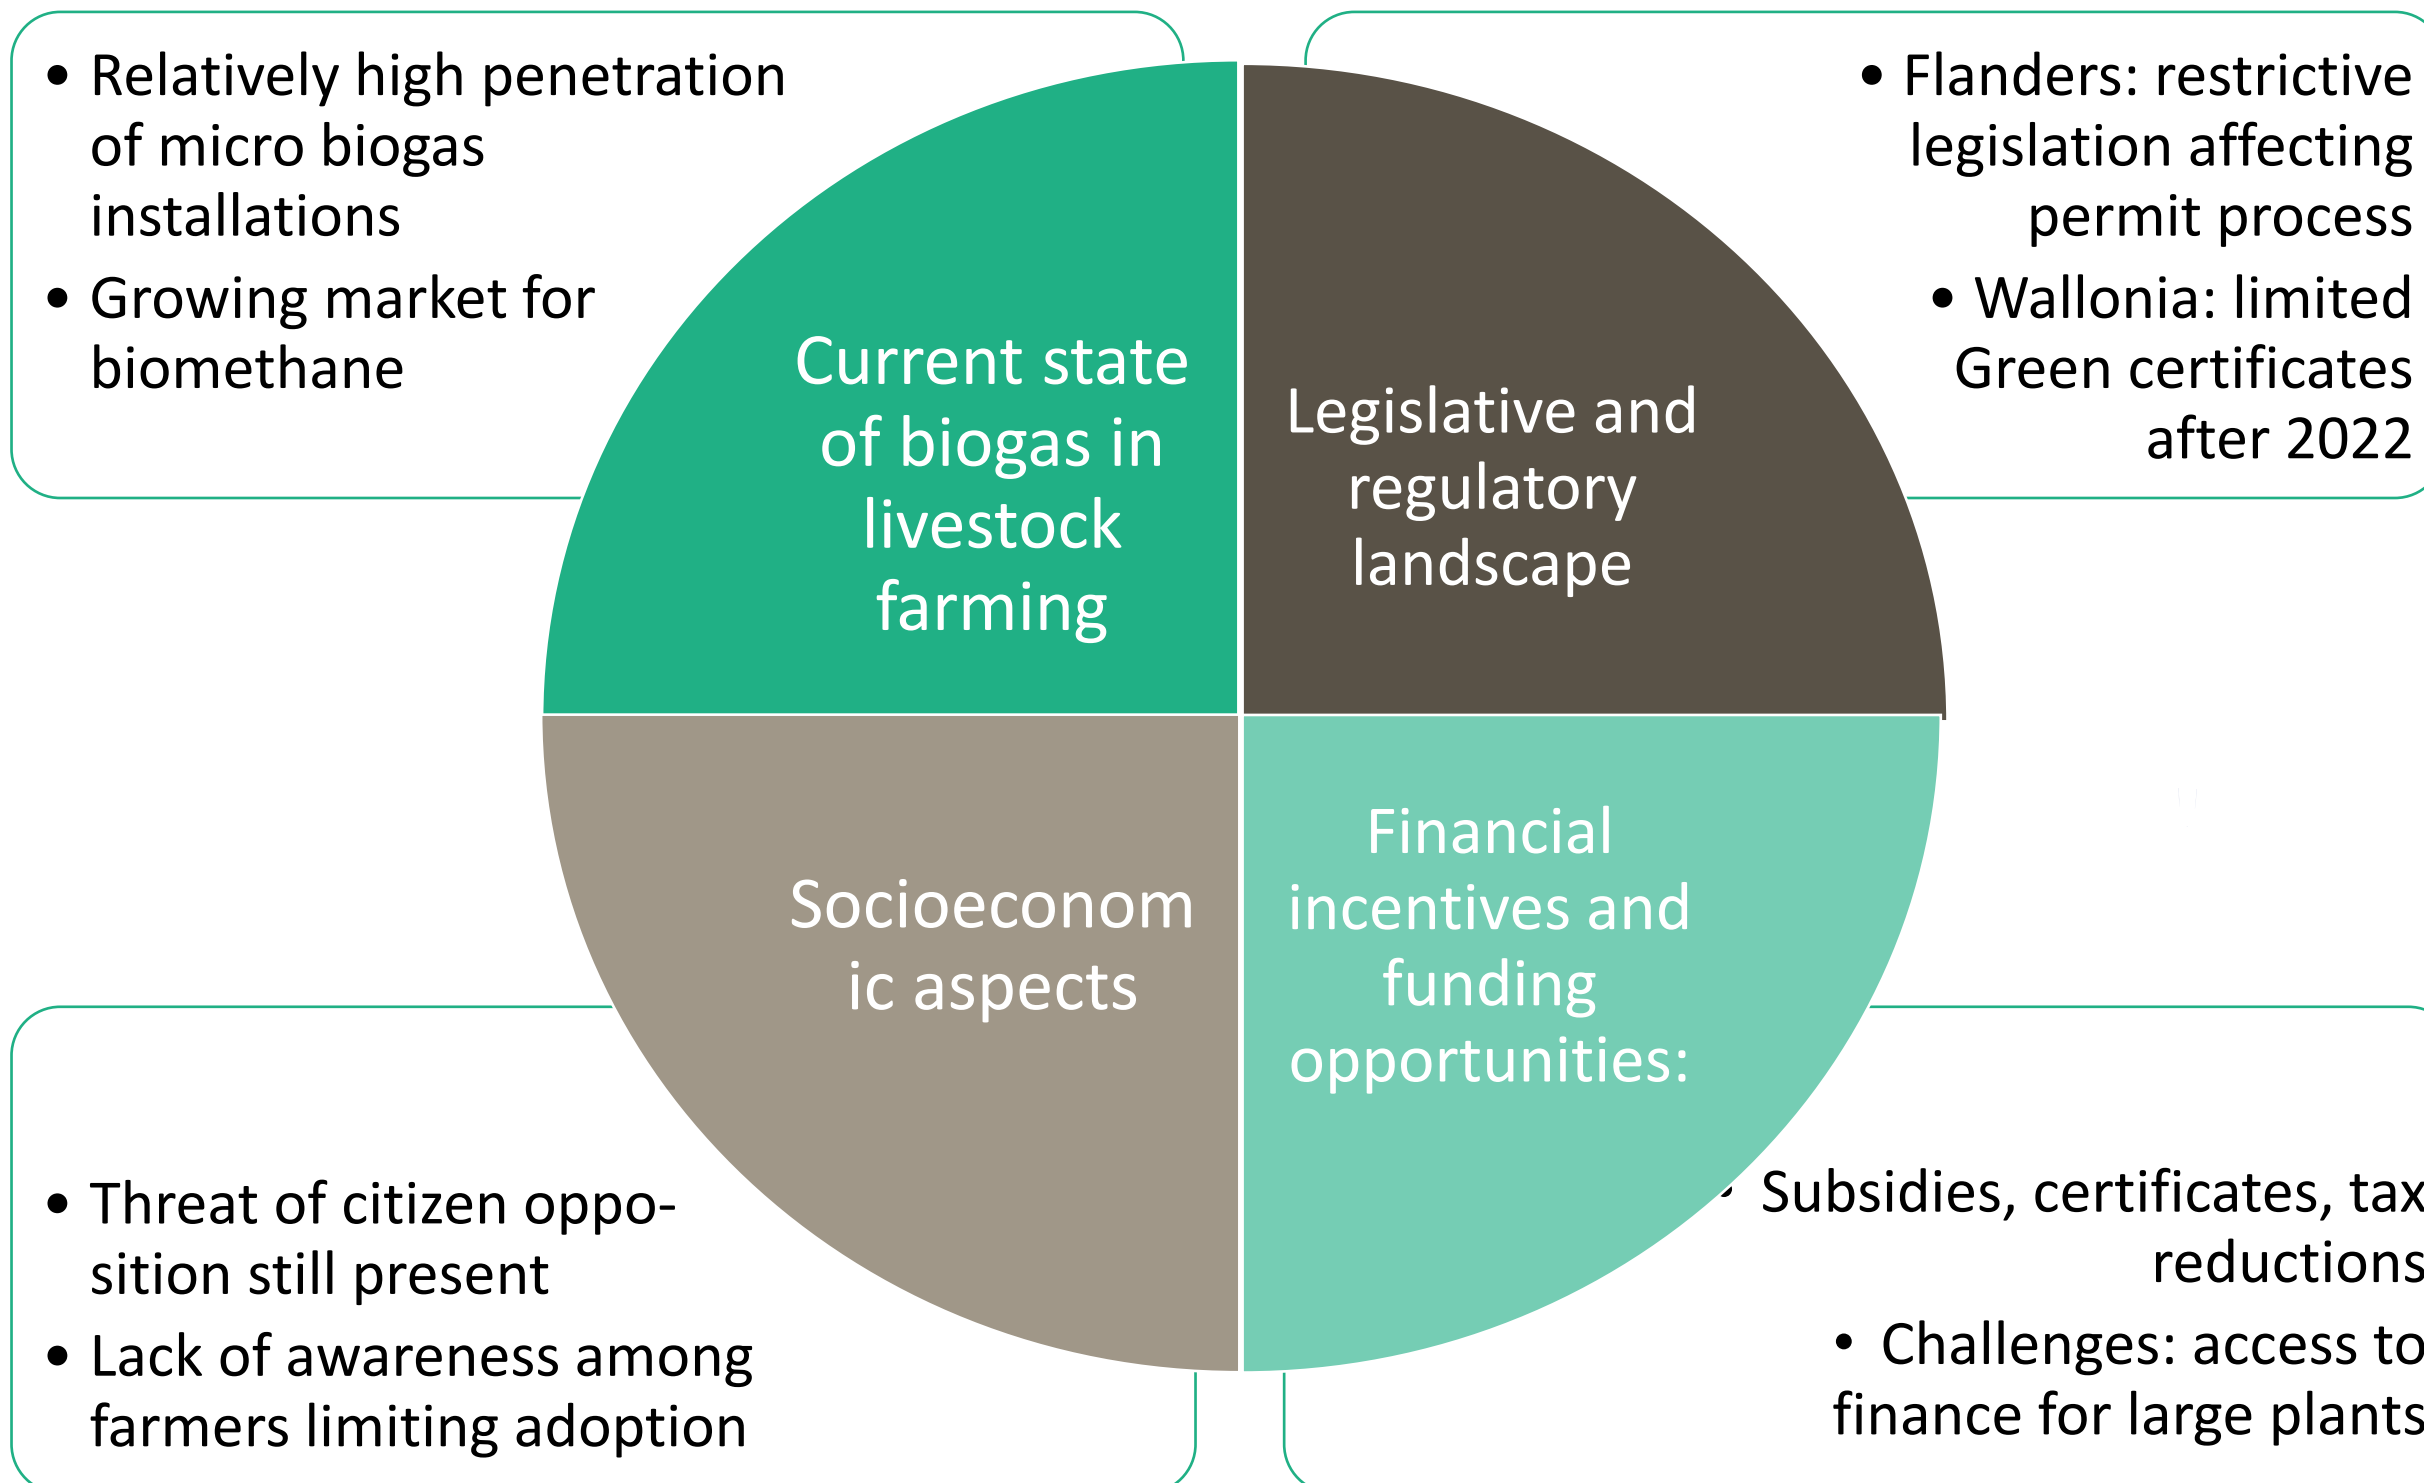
• Relatively high penetration of micro biogas installations
• Growing market for biomethane

Current state of biogas in livestock farming

Legislative and regulatory landscape

• Flanders: restrictive legislation affecting permit process
• Wallonia: limited Green certificates after 2022

Socioeconomic aspects

Financial incentives and funding opportunities:

• Threat of citizen opposition still present
• Lack of awareness among farmers limiting adoption

• Subsidies, certificates, tax reductions
• Challenges: access to finance for large plants